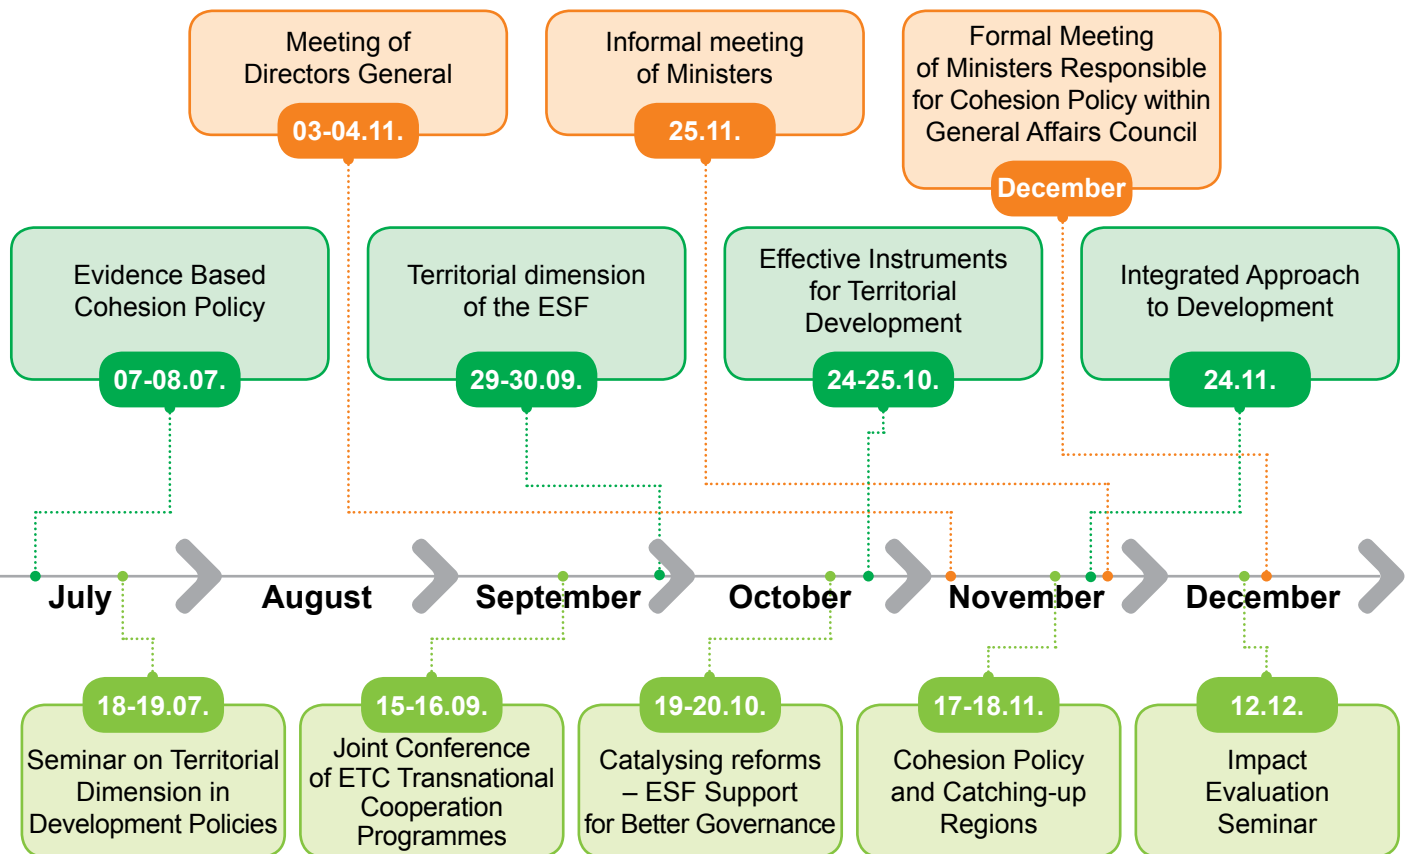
Meeting of Directors General
03-04.11.

Informal meeting of Ministers
25.11.

Formal Meeting of Ministers Responsible for Cohesion Policy within General Affairs Council
December

Evidence Based Cohesion Policy
07-08.07.

Territorial dimension of the ESF
29-30.09.

Effective Instruments for Territorial Development
24-25.10.

Integrated Approach to Development
24.11.

July August September October November December

18-19.07.
Seminar on Territorial Dimension in Development Policies

15-16.09.
Joint Conference of ETC Transnational Cooperation Programmes

19-20.10.
Catalysing reforms – ESF Support for Better Governance

17-18.11.
Cohesion Policy and Catching-up Regions

12.12.
Impact Evaluation Seminar